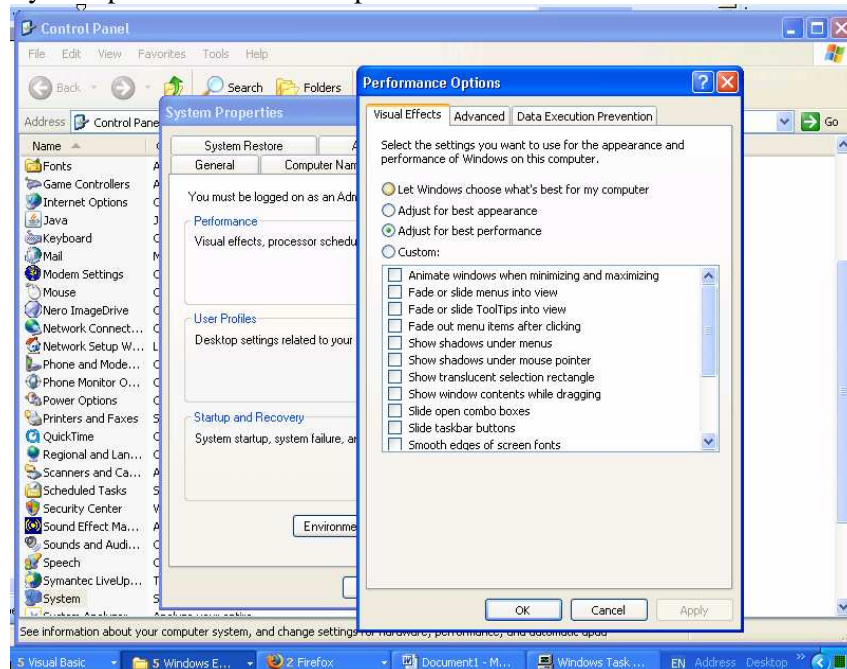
Control Panel

File Edit View Favorites Tools Help

Back Search Folders

Address Control Pane

Go

Name

Fonts A
Game Controllers A
Internet Options C
Java J
Keyboard C
Mail M
Modem Settings C
Mouse C
Nero ImageDrive C
Network Connect... C
Network Setup W... L
Phone and Mode... C
Phone Monitor O... C
Power Options C
Printers and Faxes S
QuickTime C
Regional and Lan... C
Scanners and Ca... A
Scheduled Tasks S
Security Center V
Sound Effect Ma... A
Sounds and Audi... C
Speech C
Symantec LiveUp... T
System S

System Properties

System Restore

General Computer Nam

You must be logged on as an Adr

Performance

Visual effects, processor schedu

User Profiles

Desktop settings related to your

Startup and Recovery

System startup, system failure, ar

Environme

Performance Options

Visual Effects Advanced Data Execution Prevention

Select the settings you want to use for the appearance and performance of Windows on this computer.

Let Windows choose what's best for my computer
Adjust for best appearance
Adjust for best performance
Custom:

Animate windows when minimizing and maximizing
Fade or slide menus into view
Fade or slide ToolTips into view
Fade out menu items after clicking
Show shadows under menus
Show shadows under mouse pointer
Show translucent selection rectangle
Show window contents while dragging
Slide open combo boxes
Slide taskbar buttons
Smooth edges of screen fonts

OK Cancel Apply

See information about your computer system, and change settings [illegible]

5 Visual Basic 5 Windows E... 2 Firefox Document1 - M... Windows Task ... EN Address Desktop